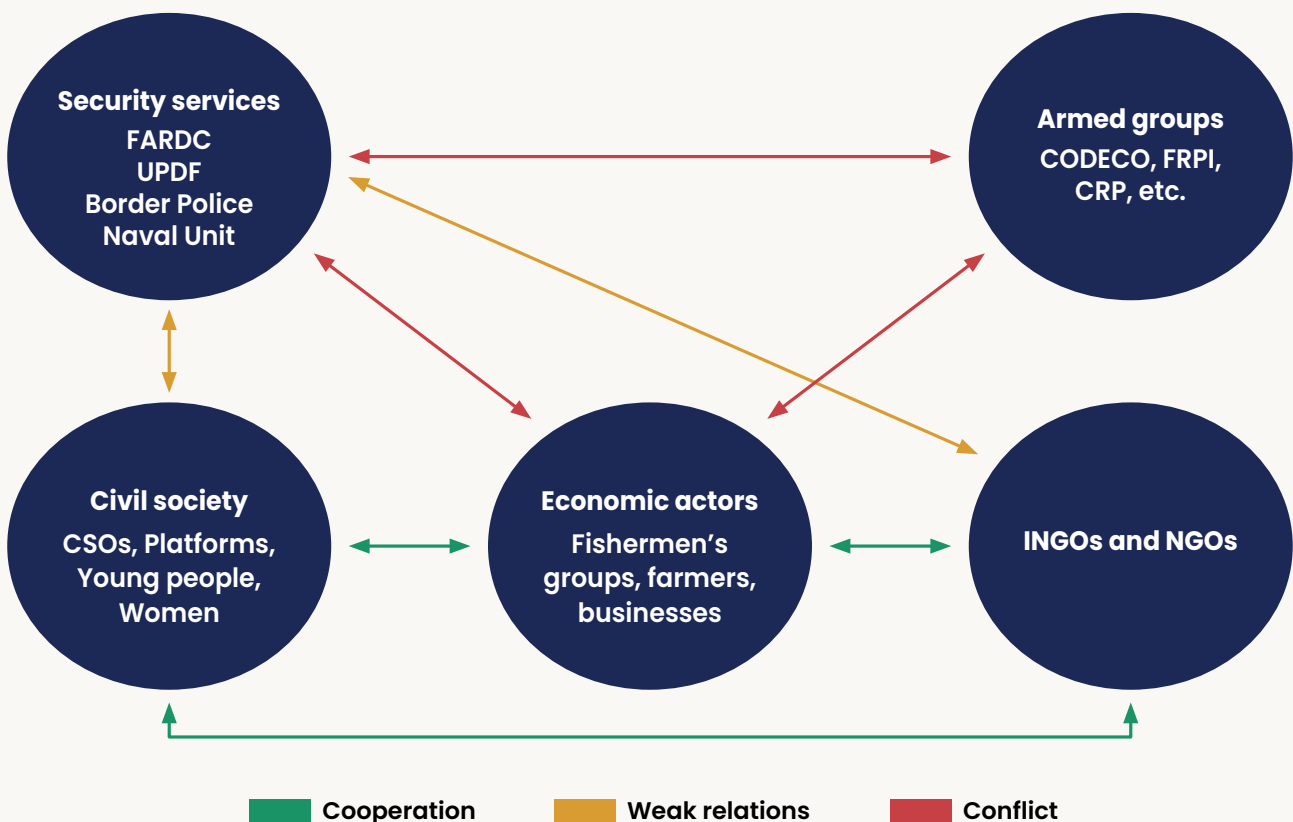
Security services
FARDC
UPDF
Border Police
Naval Unit

Armed groups
CODECO, FRPI, CRP, etc.

Civil society
CSOs, Platforms, Young people, Women

Economic actors
Fishermen's groups, farmers, businesses

INGOs and NGOs

Cooperation
Weak relations
Conflict